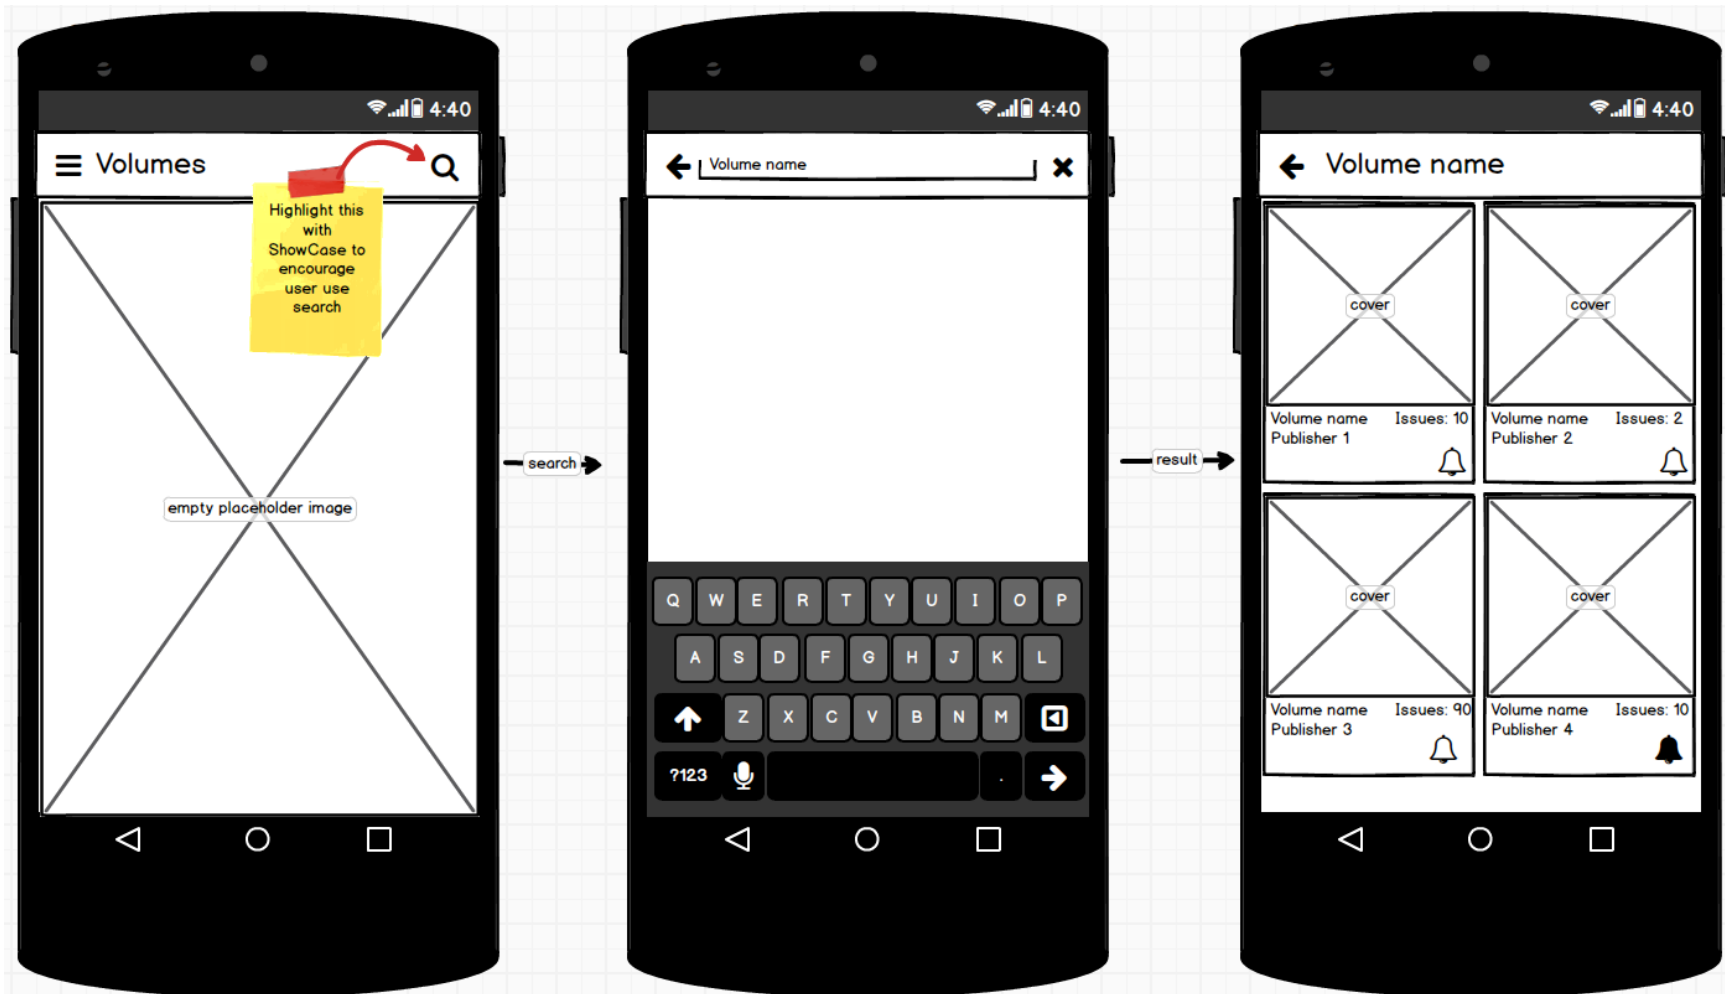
4:40

Volumes

Highlight this with ShowCase to encourage user use search

empty placeholder image

search

4:40

Volume name

Q W E R T Y U I O P

A S D F G H J K L

Z X C V B N M

?123

.

result

4:40

Volume name

cover

Volume name Issues: 10
Publisher 1

cover

Volume name Issues: 2
Publisher 2

cover

Volume name Issues: 90
Publisher 3

cover

Volume name Issues: 10
Publisher 4